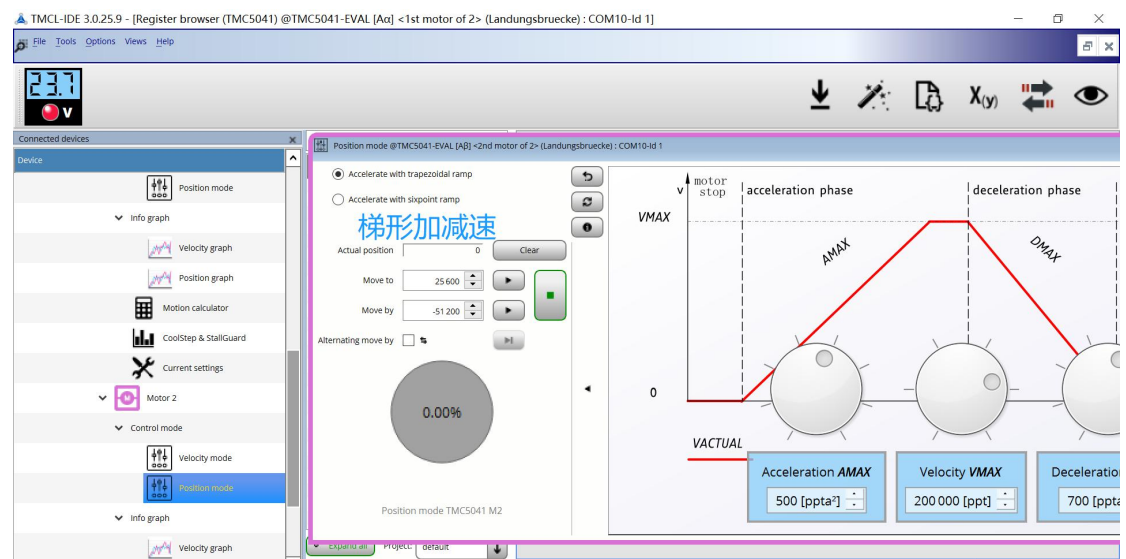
TMCL-IDE 3.0.25.9 - [Register browser (TMC5041) @TMC5041-EVAL [Aα] <1st motor of 2> (Landungsbruecke) : COM10-Id 1]

File Tools Options Views Help

23.7 V

Connected devices

Device

Position mode

Info graph

Velocity graph

Position graph

Motion calculator

CoolStep & StallGuard

Current settings

Motor 2

Control mode

Velocity mode

Position mode

Info graph

Velocity graph

Position mode @TMC5041-EVAL [Aβ] <2nd motor of 2> (Landungsbruecke) : COM10-Id 1

Accelerate with trapezoidal ramp

Accelerate with sixpoint ramp

梯形加减速

Actual position 0 Clear

Move to 25 600

Move by -51 200

Alternating move by

0.00%

Position mode TMC5041 M2

v motor stop acceleration phase deceleration phase

VMAX

AMAX

DMAX

0

VACTUAL

Acceleration AMAX
500 [ppta²]

Velocity VMAX
200 000 [ppt]

Deceleration
700 [ppta

Expand all Project: default